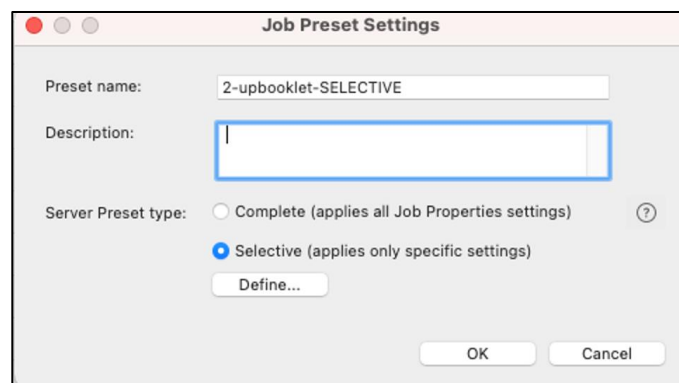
Job Preset Settings

Preset name: 2-upbooklet-SELECTIVE

Description:

Server Preset type: Complete (applies all Job Properties settings) ?

Selective (applies only specific settings)

Define...

OK Cancel